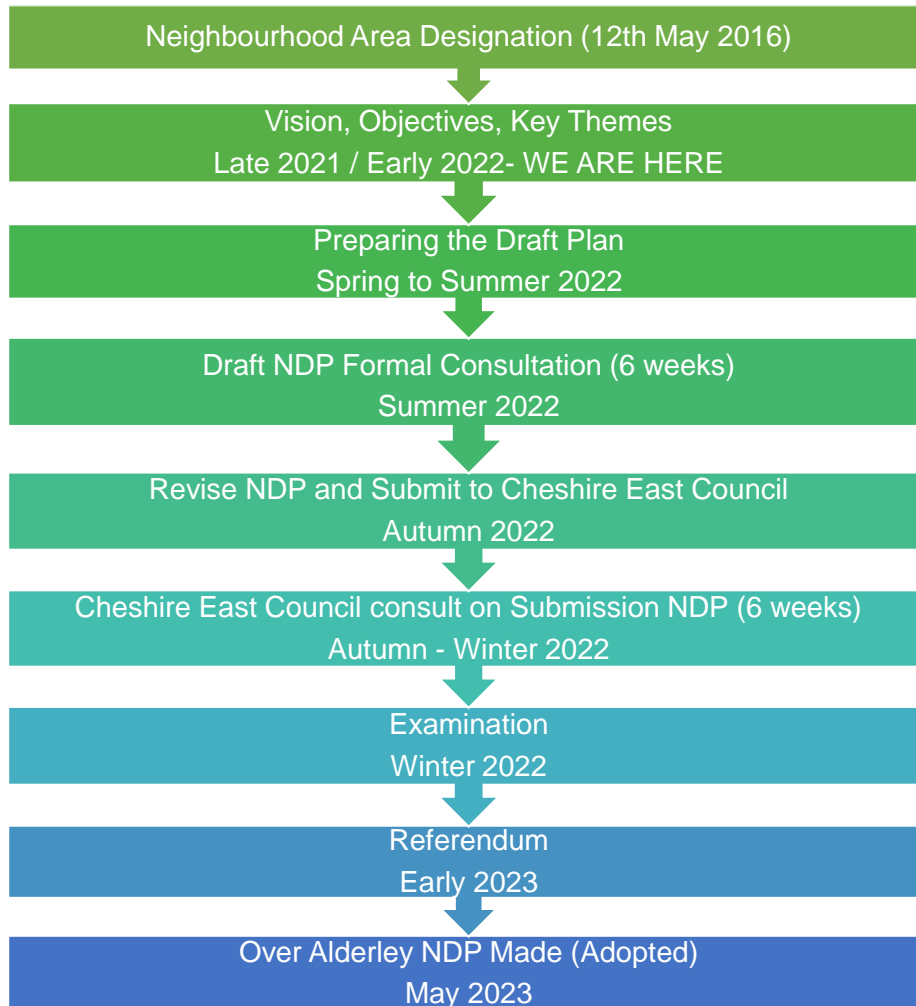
Neighbourhood Area Designation (12th May 2016)

Vision, Objectives, Key Themes
Late 2021 / Early 2022- WE ARE HERE

Preparing the Draft Plan
Spring to Summer 2022

Draft NDP Formal Consultation (6 weeks)
Summer 2022

Revise NDP and Submit to Cheshire East Council
Autumn 2022

Cheshire East Council consult on Submission NDP (6 weeks)
Autumn - Winter 2022

Examination
Winter 2022

Referendum
Early 2023

Over Alderley NDP Made (Adopted)
May 2023